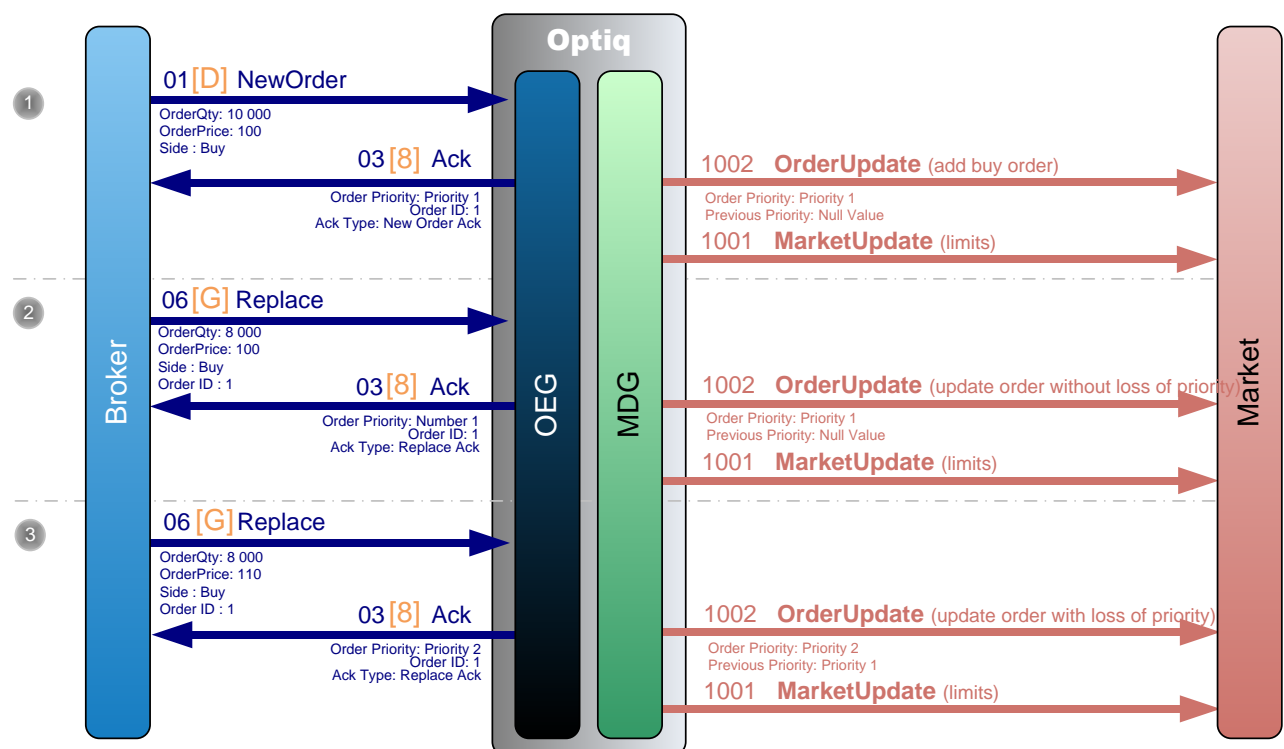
Optiq

1

01 [D] NewOrder
OrderQty: 10 000
OrderPrice: 100
Side : Buy

03 [8] Ack
Order Priority: Priority 1
Order ID: 1
Ack Type: New Order Ack

1002 OrderUpdate (add buy order)
Order Priority: Priority 1
Previous Priority: Null Value

1001 MarketUpdate (limits)

2

06 [G] Replace
OrderQty: 8 000
OrderPrice: 100
Side : Buy
Order ID : 1

03 [8] Ack
Order Priority: Number 1
Order ID: 1
Ack Type: Replace Ack

1002 OrderUpdate (update order without loss of priority)
Order Priority: Priority 1
Previous Priority: Null Value

1001 MarketUpdate (limits)

3

06 [G] Replace
OrderQty: 8 000
OrderPrice: 110
Side : Buy
Order ID : 1

03 [8] Ack
Order Priority: Priority 2
Order ID: 1
Ack Type: Replace Ack

1002 OrderUpdate (update order with loss of priority)
Order Priority: Priority 2
Previous Priority: Priority 1

1001 MarketUpdate (limits)

Broker

OEG

MDG

Market